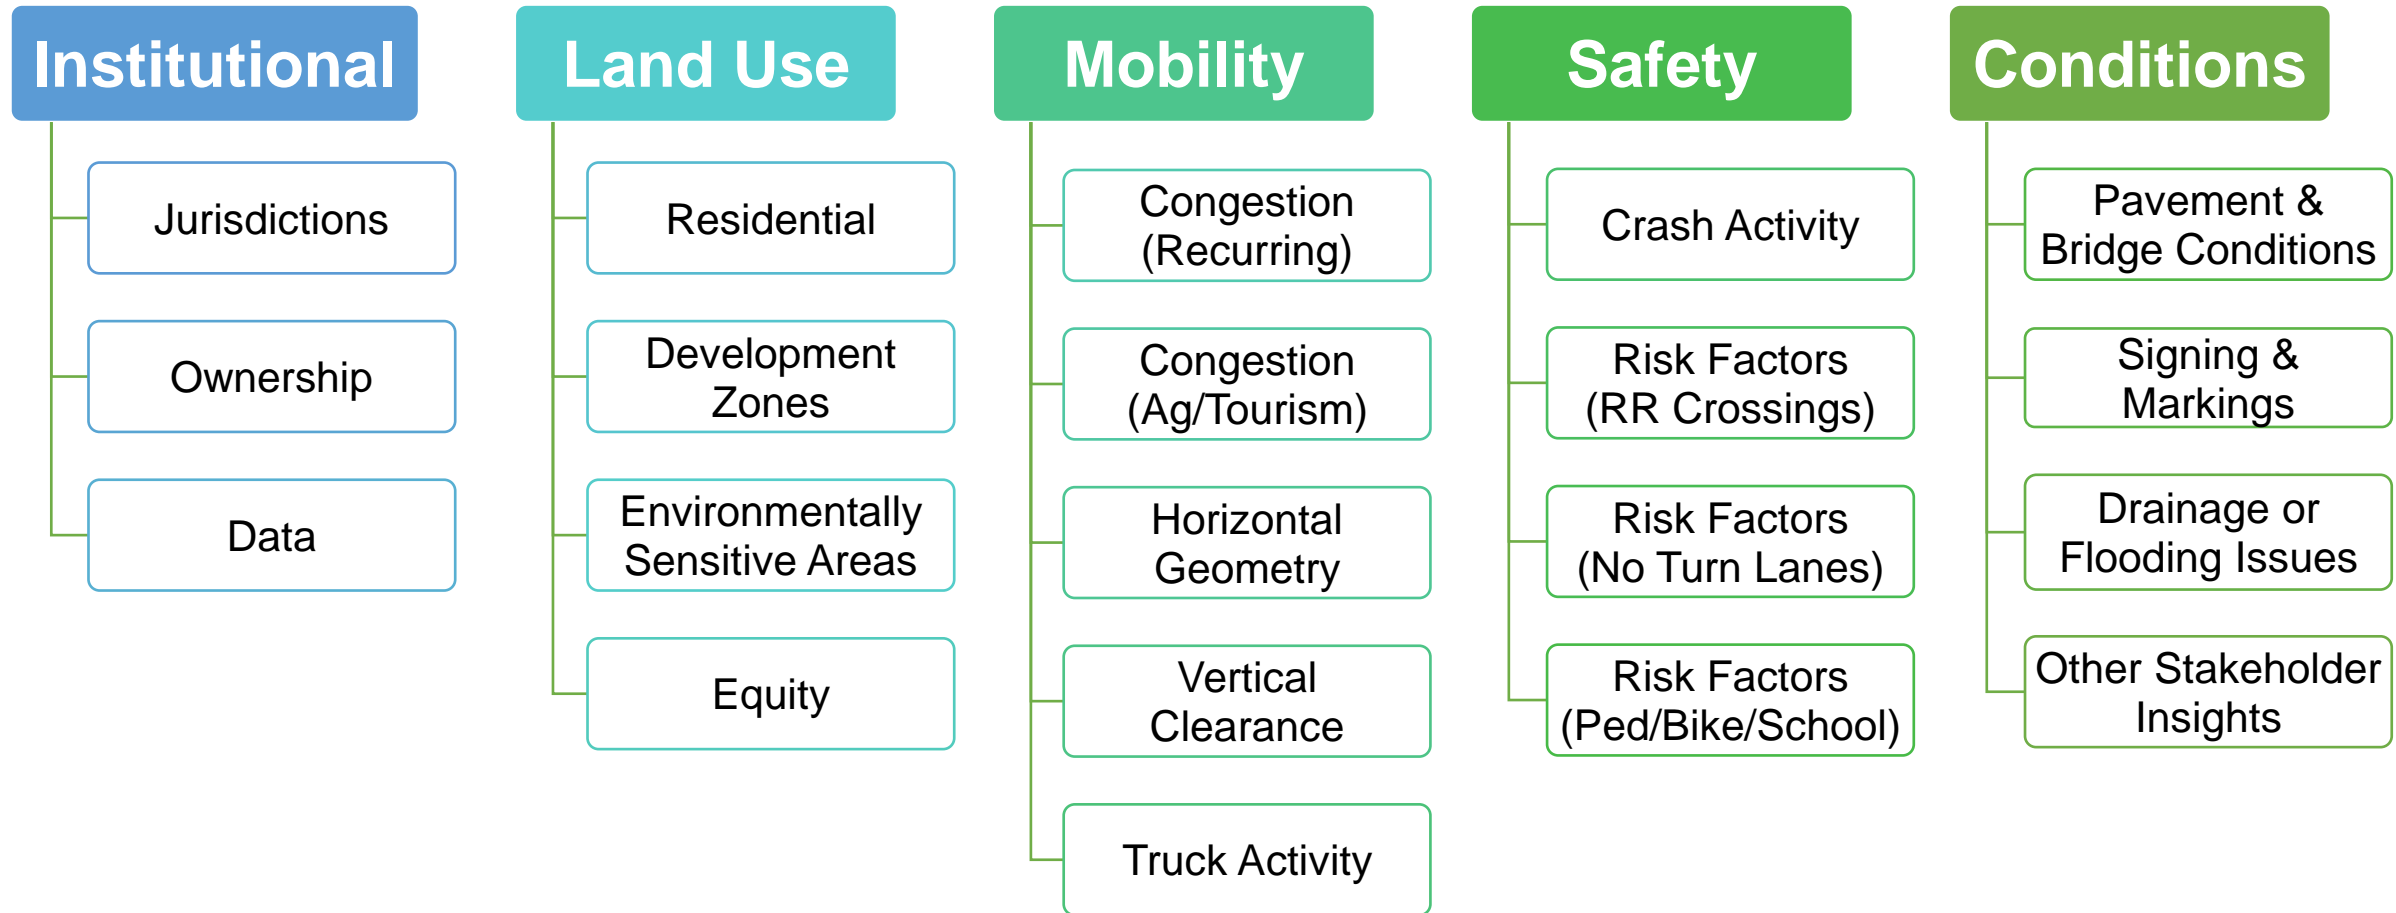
Institutional

Jurisdictions

Ownership

Data

Land Use

Residential

Development Zones

Environmentally Sensitive Areas

Equity

Mobility

Congestion (Recurring)

Congestion (Ag/Tourism)

Horizontal Geometry

Vertical Clearance

Truck Activity

Safety

Crash Activity

Risk Factors (RR Crossings)

Risk Factors (No Turn Lanes)

Risk Factors (Ped/Bike/School)

Conditions

Pavement & Bridge Conditions

Signing & Markings

Drainage or Flooding Issues

Other Stakeholder Insights